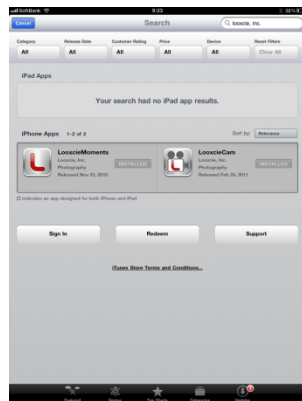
SoftBank 9:23 93%

Cancel Search looxcie, inc.

Category Release Date Customer Rating Price Device Reset Filters
All All All All All Clear All

iPad Apps

Your search had no iPad app results.

iPhone Apps 1-2 of 2 Sort by: Relevance

LooxcieMoments
Looxcie, Inc.
Photography
Released Nov 23, 2010
INSTALLED

LooxcieCam
Looxcie, Inc.
Photography
Released Feb 24, 2011
INSTALLED

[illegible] indicates an app designed for both iPhone and iPad

Sign In Redeem Support

iTunes Store Terms and Conditions...

Featured Genius Top Charts Categories Updates